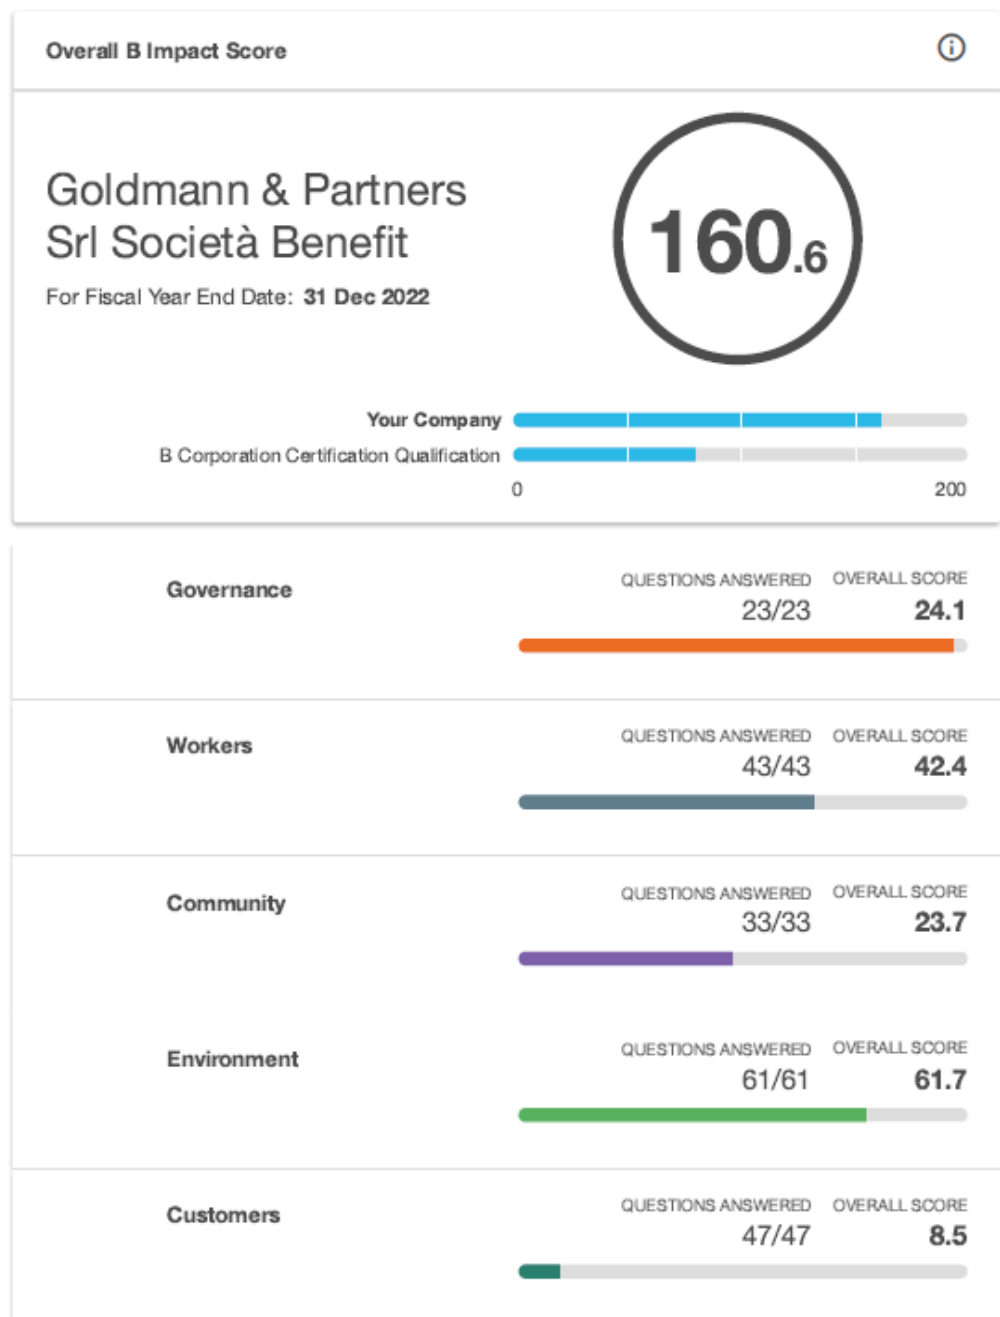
Overall B Impact Score

Goldmann & Partners Srl Società Benefit

For Fiscal Year End Date: 31 Dec 2022

160.6

Your Company

B Corporation Certification Qualification

0

200

Governance

QUESTIONS ANSWERED 23/23

OVERALL SCORE 24.1

Workers

QUESTIONS ANSWERED 43/43

OVERALL SCORE 42.4

Community

QUESTIONS ANSWERED 33/33

OVERALL SCORE 23.7

Environment

QUESTIONS ANSWERED 61/61

OVERALL SCORE 61.7

Customers

QUESTIONS ANSWERED 47/47

OVERALL SCORE 8.5